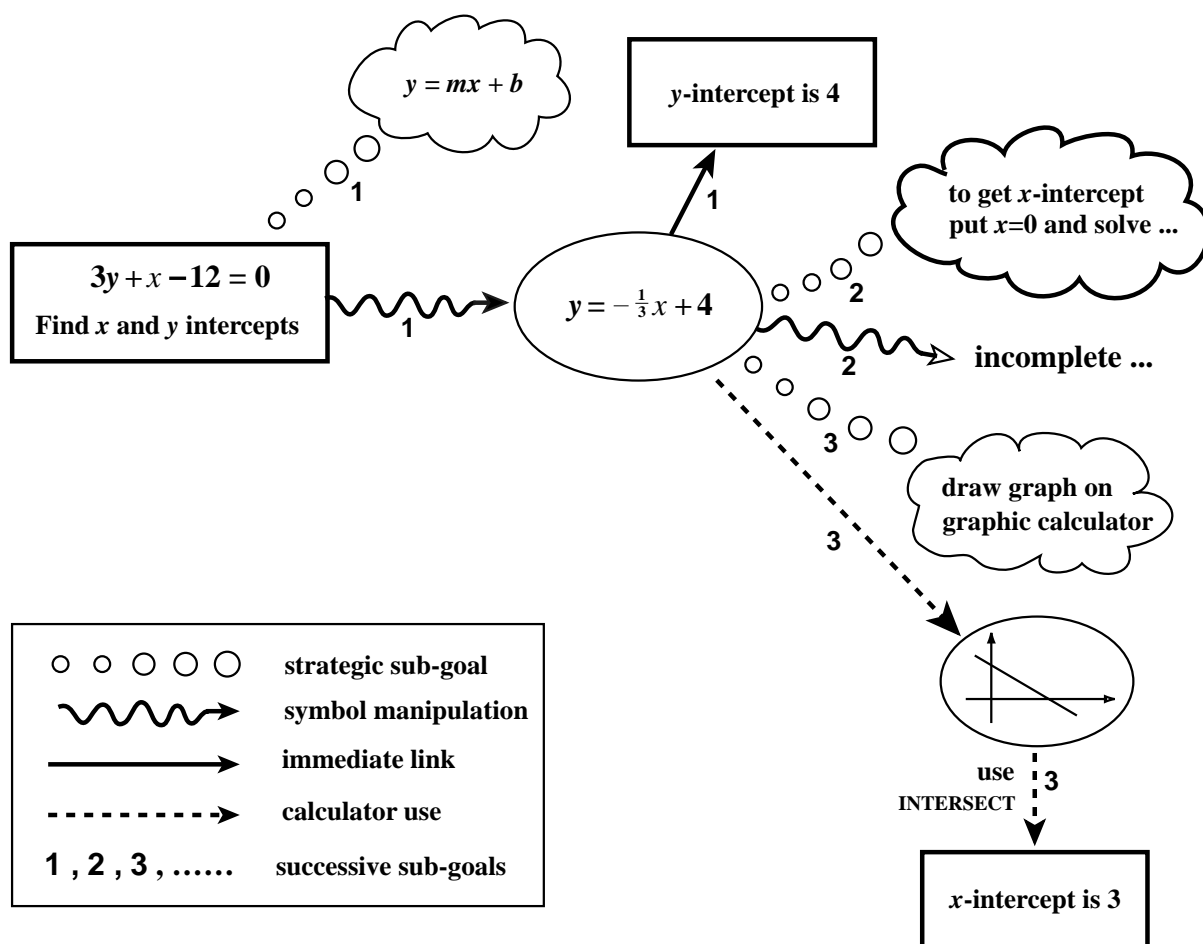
$y = mx + b$

1

$y$-intercept is 4

1

to get $x$-intercept put $x$=0 and solve ...

$3y + x - 12 = 0$

Find $x$ and $y$ intercepts

1

$y = -\frac{1}{3}x + 4$

2

2

incomplete ...

3

draw graph on graphic calculator

3

strategic sub-goal

symbol manipulation

immediate link

calculator use

1 , 2 , 3 , …… successive sub-goals

use INTERSECT

3

$x$-intercept is 3